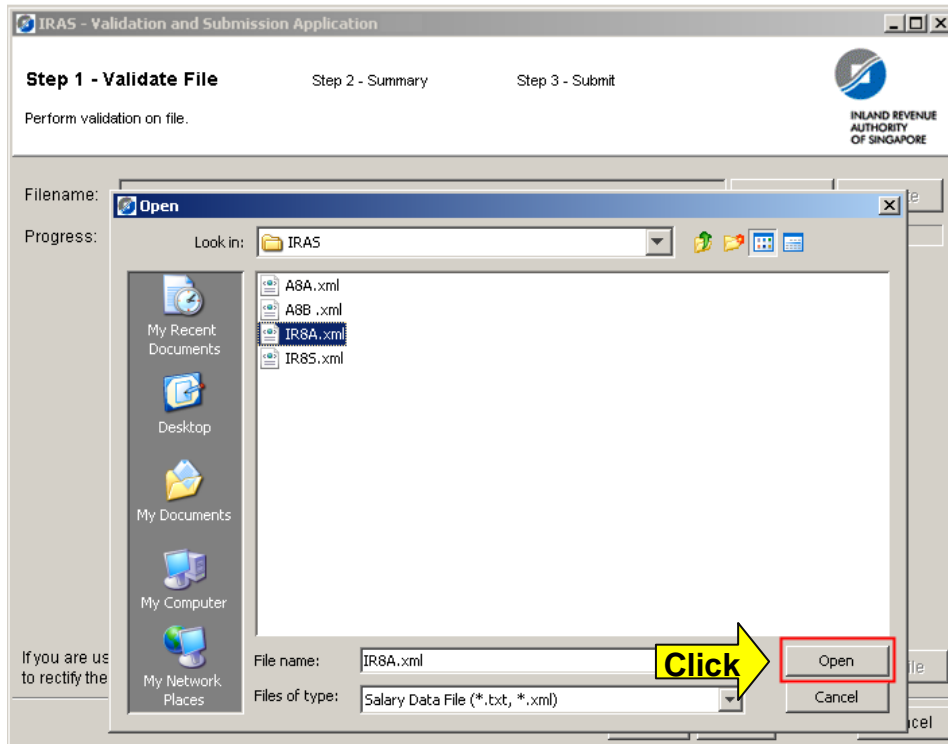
IRAS - Validation and Submission Application

Step 1 - Validate File

Step 2 - Summary

Step 3 - Submit

Perform validation on file.

INLAND REVENUE AUTHORITY OF SINGAPORE

Filename:

Progress:

If you are us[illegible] to rectify the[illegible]

Open

Look in: IRAS

A8A.xml
A8B .xml
IR8A.xml
IR8S.xml

My Recent Documents

Desktop

My Documents

My Computer

My Network Places

File name: IR8A.xml

Files of type: Salary Data File (*.txt, *.xml)

Click

Open

Cancel